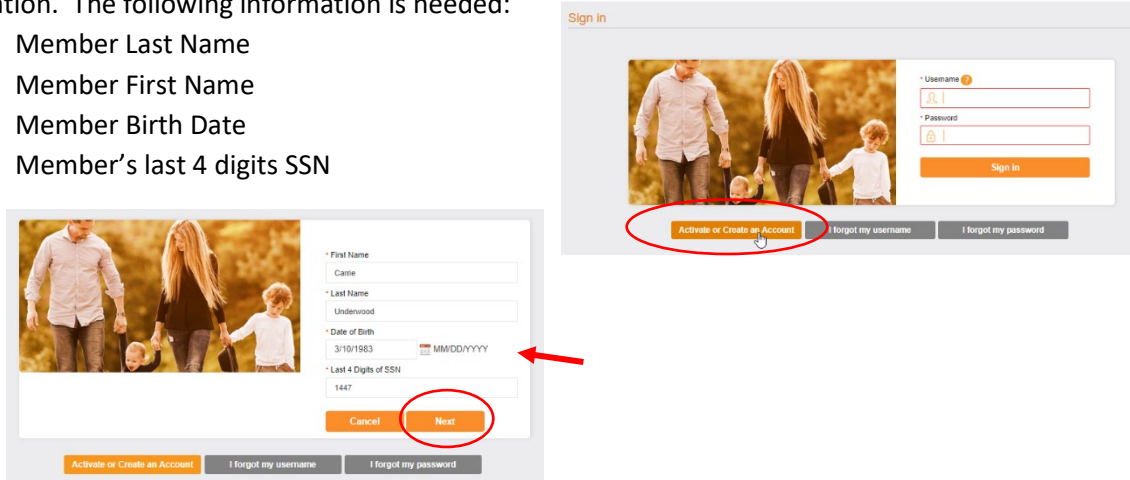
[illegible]tion. The following information is needed:

Member Last Name
Member First Name
Member Birth Date
Member's last 4 digits SSN

Sign in

* Username ?
* Password
Sign in

Activate or Create an Account
I forgot my username
I forgot my password

* First Name
Carrie
* Last Name
Underwood
* Date of Birth
3/10/1983
MM/DD/YYYY
* Last 4 Digits of SSN
1447
Cancel
Next

Activate or Create an Account
I forgot my username
I forgot my password